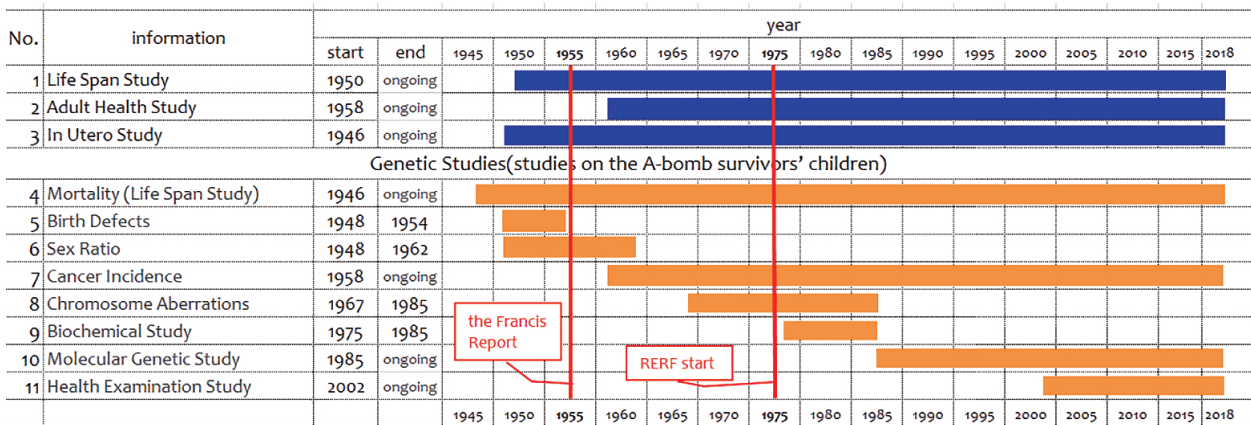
| No. | information | start | end | 1945 | 1950 | 1955 | 1960 | 1965 | 1970 | 1975 | 1980 | 1985 | 1990 | 1995 | 2000 | 2005 | 2010 | 2015 | 2018 |
|---|---|---|---|---|---|---|---|---|---|---|---|---|---|---|---|---|---|---|---|
| 1 | Life Span Study | 1950 | ongoing | | | | | | | | | | | | | | | | |
| 2 | Adult Health Study | 1958 | ongoing | | | | | | | | | | | | | | | | |
| 3 | In Utero Study | 1946 | ongoing | | | | | | | | | | | | | | | | |
| | Genetic Studies(studies on the A-bomb survivors' children) | | | | | | | | | | | | | | | | | | |
| 4 | Mortality (Life Span Study) | 1946 | ongoing | | | | | | | | | | | | | | | | |
| 5 | Birth Defects | 1948 | 1954 | | | | | | | | | | | | | | | | |
| 6 | Sex Ratio | 1948 | 1962 | | | | | | | | | | | | | | | | |
| 7 | Cancer Incidence | 1958 | ongoing | | | | | | | | | | | | | | | | |
| 8 | Chromosome Aberrations | 1967 | 1985 | | | | | | | | | | | | | | | | |
| 9 | Biochemical Study | 1975 | 1985 | | | | | | | | | | | | | | | | |
| 10 | Molecular Genetic Study | 1985 | ongoing | | | | | | | | | | | | | | | | |
| 11 | Health Examination Study | 2002 | ongoing | | | | | | | | | | | | | | | | |
| | | | | 1945 | 1950 | 1955 | 1960 | 1965 | 1970 | 1975 | 1980 | 1985 | 1990 | 1995 | 2000 | 2005 | 2010 | 2015 | 2018 |

year

the Francis Report

RERF start